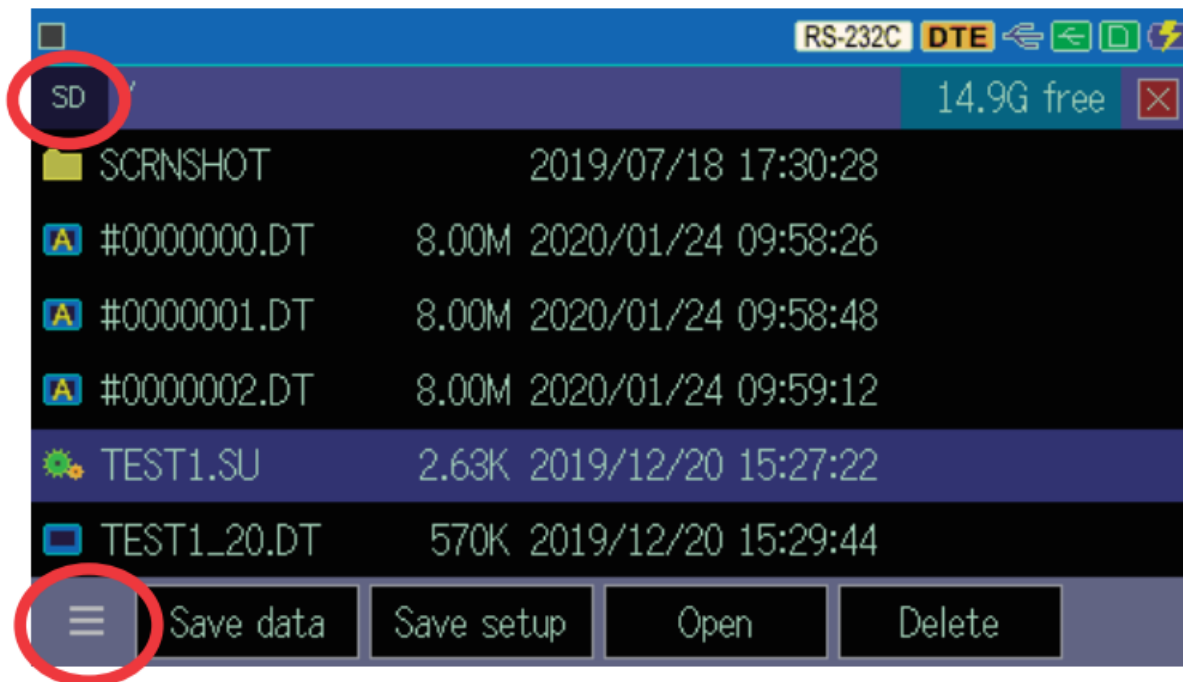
RS-232C DTE

SD /

14.9G free

SCRNSHOT 2019/07/18 17:30:28

A #0000000.DT 8.00M 2020/01/24 09:58:26

A #0000001.DT 8.00M 2020/01/24 09:58:48

A #0000002.DT 8.00M 2020/01/24 09:59:12

TEST1.SU 2.63K 2019/12/20 15:27:22

TEST1_20.DT 570K 2019/12/20 15:29:44

Save data | Save setup | Open | Delete